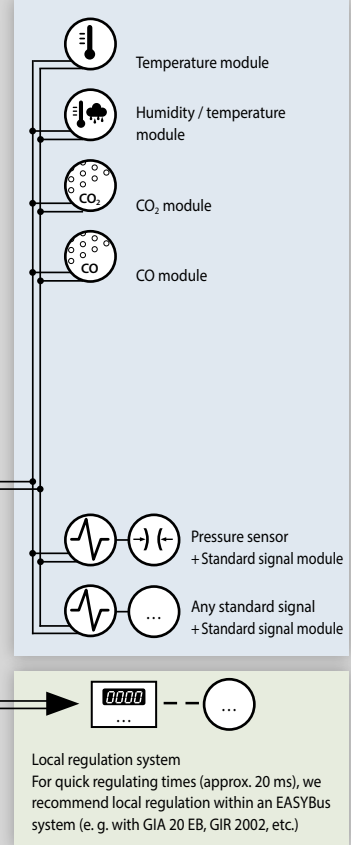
Temperature module

Humidity / temperature module

$CO_2$

$CO_2$ module

CO

CO module

Pressure sensor
+ Standard signal module

...

Any standard signal
+ Standard signal module

0000
...

...

Local regulation system
For quick regulating times (approx. 20 ms), we recommend local regulation within an EASYBus system (e. g. with GIA 20 EB, GIR 2002, etc.)